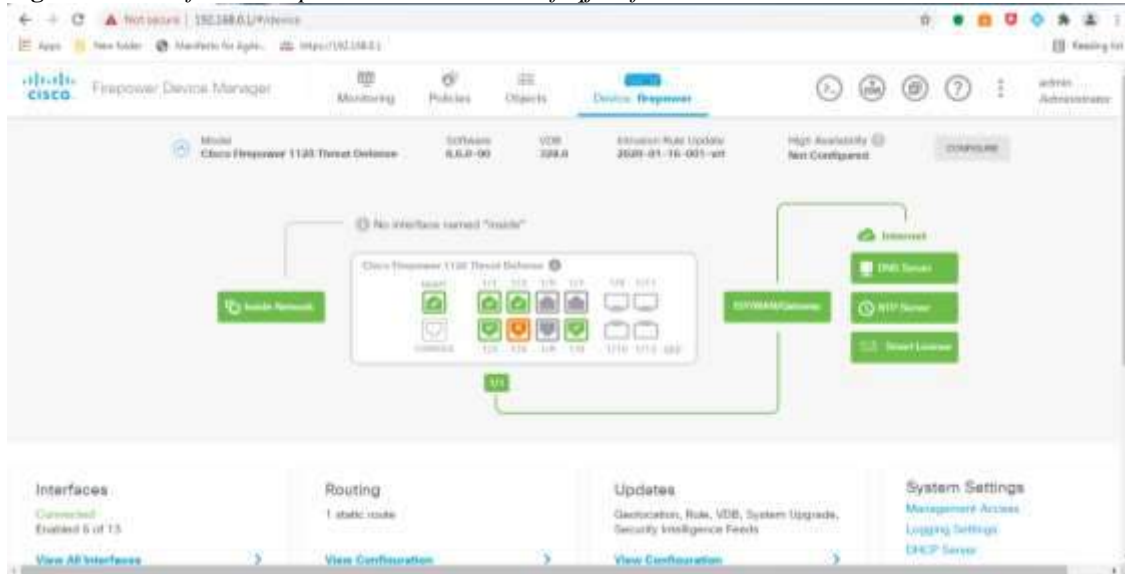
Not secure | 192.168.0.1/#/device

Apps New folder Manifesto for Agile... https://192.168.0.1

Reading list

cisco Firepower Device Manager Monitoring Policies Objects Device: firepower

admin Administrator

Model Cisco Firepower 1120 Threat Defense

Software 6.6.0-90

VDB 338.0

Intrusion Rule Update 2020-01-16-001-vrt

High Availability Not Configured

CONFIGURE

No interface named "inside"

Cisco Firepower 1120 Threat Defense

Inside Network

MGMT

CONSOLE

1/1 1/2 1/3 1/4 1/5 1/6 1/7 1/8 1/9 1/10 1/11 1/12

ISP/WAN/Gateway

1/1

Internet

DNS Server

NTP Server

Smart License

Interfaces

Connected

Enabled 6 of 13

View All Interfaces

Routing

1 static route

View Configuration

Updates

Geolocation, Rule, VDB, System Upgrade, Security Intelligence Feeds

View Configuration

System Settings

Management Access

Logging Settings

DHCP Server